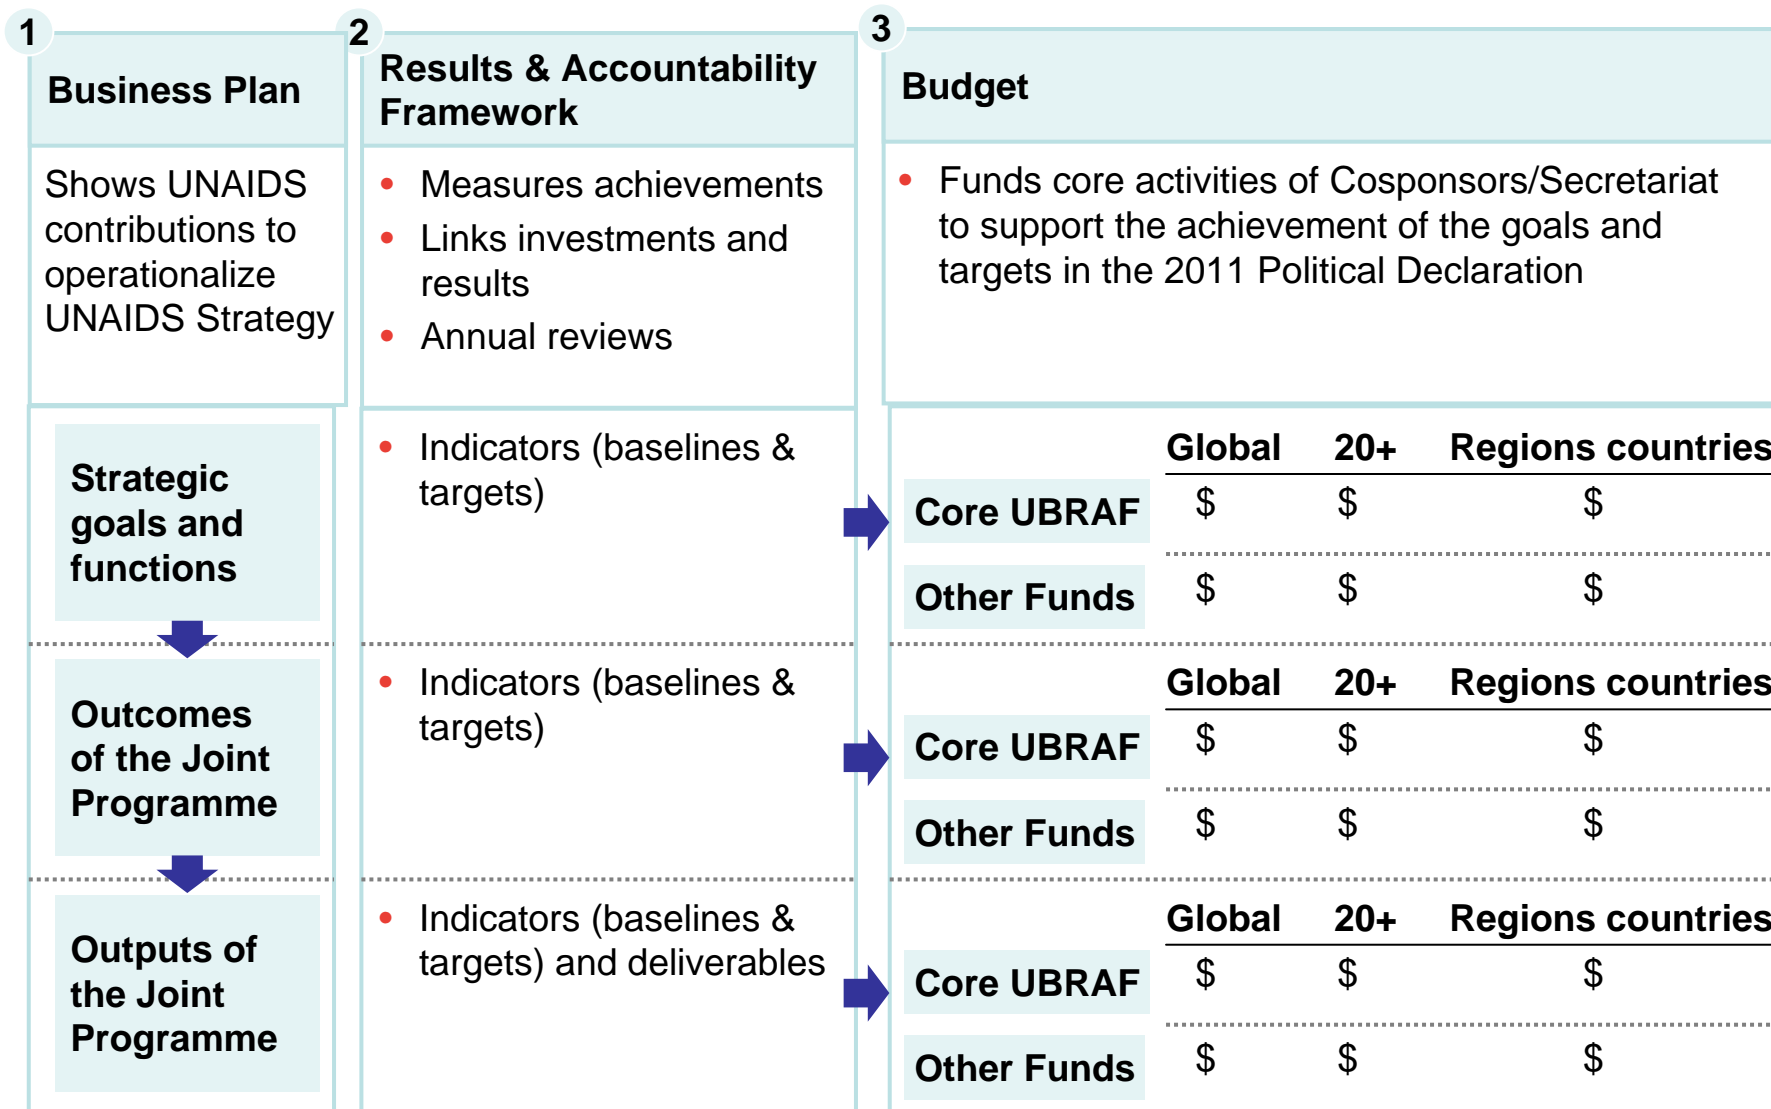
1
Business Plan

Shows UNAIDS contributions to operationalize UNAIDS Strategy

2
Results & Accountability Framework

• Measures achievements
• Links investments and results
• Annual reviews

3
Budget

• Funds core activities of Cosponsors/Secretariat to support the achievement of the goals and targets in the 2011 Political Declaration

Strategic goals and functions

• Indicators (baselines & targets)

| | Global | 20+ | Regions countries |
|---|---|---|---|
| Core UBRAF | \$ | \$ | \$ |
| Other Funds | \$ | \$ | \$ |

Outcomes of the Joint Programme

• Indicators (baselines & targets)

| | Global | 20+ | Regions countries |
|---|---|---|---|
| Core UBRAF | \$ | \$ | \$ |
| Other Funds | \$ | \$ | \$ |

Outputs of the Joint Programme

• Indicators (baselines & targets) and deliverables

| | Global | 20+ | Regions countries |
|---|---|---|---|
| Core UBRAF | \$ | \$ | \$ |
| Other Funds | \$ | \$ | \$ |